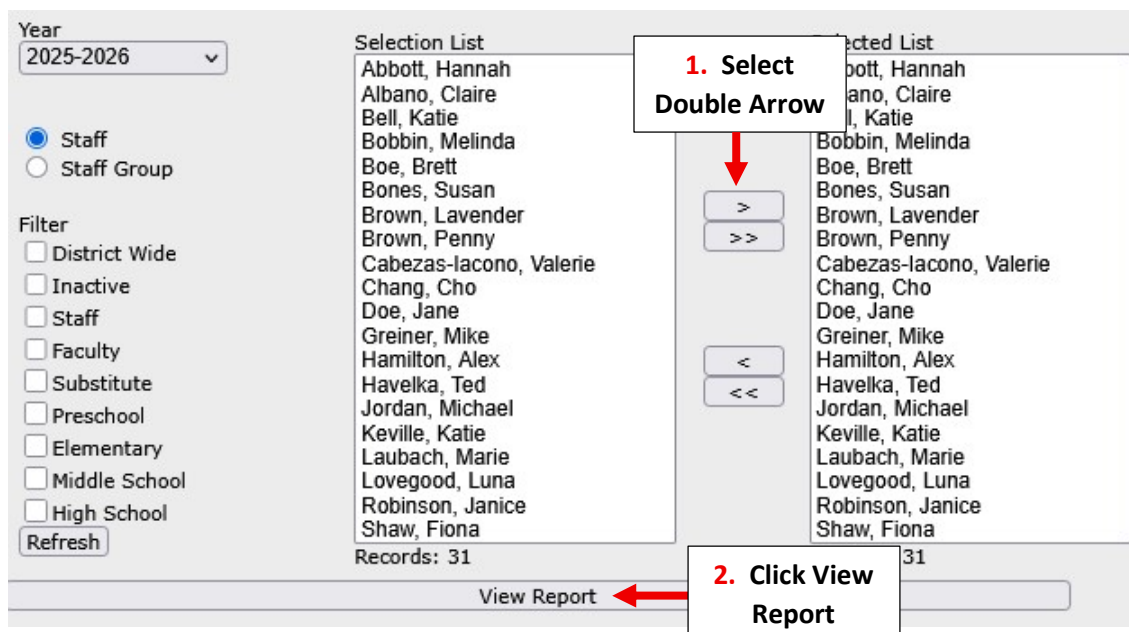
Year
2025-2026

Staff
Staff Group

Filter
District Wide
Inactive
Staff
Faculty
Substitute
Preschool
Elementary
Middle School
High School
Refresh

Selection List
Abbott, Hannah
Albano, Claire
Bell, Katie
Bobbin, Melinda
Boe, Brett
Bones, Susan
Brown, Lavender
Brown, Penny
Cabezas-Iacono, Valerie
Chang, Cho
Doe, Jane
Greiner, Mike
Hamilton, Alex
Havelka, Ted
Jordan, Michael
Keville, Katie
Laubach, Marie
Lovegood, Luna
Robinson, Janice
Shaw, Fiona
Records: 31

1. Select Double Arrow

>
>>
<
<<

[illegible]cted List
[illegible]bott, Hannah
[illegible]ano, Claire
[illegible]l, Katie
Bobbin, Melinda
Boe, Brett
Bones, Susan
Brown, Lavender
Brown, Penny
Cabezas-Iacono, Valerie
Chang, Cho
Doe, Jane
Greiner, Mike
Hamilton, Alex
Havelka, Ted
Jordan, Michael
Keville, Katie
Laubach, Marie
Lovegood, Luna
Robinson, Janice
Shaw, Fiona
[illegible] 31

View Report

2. Click View Report